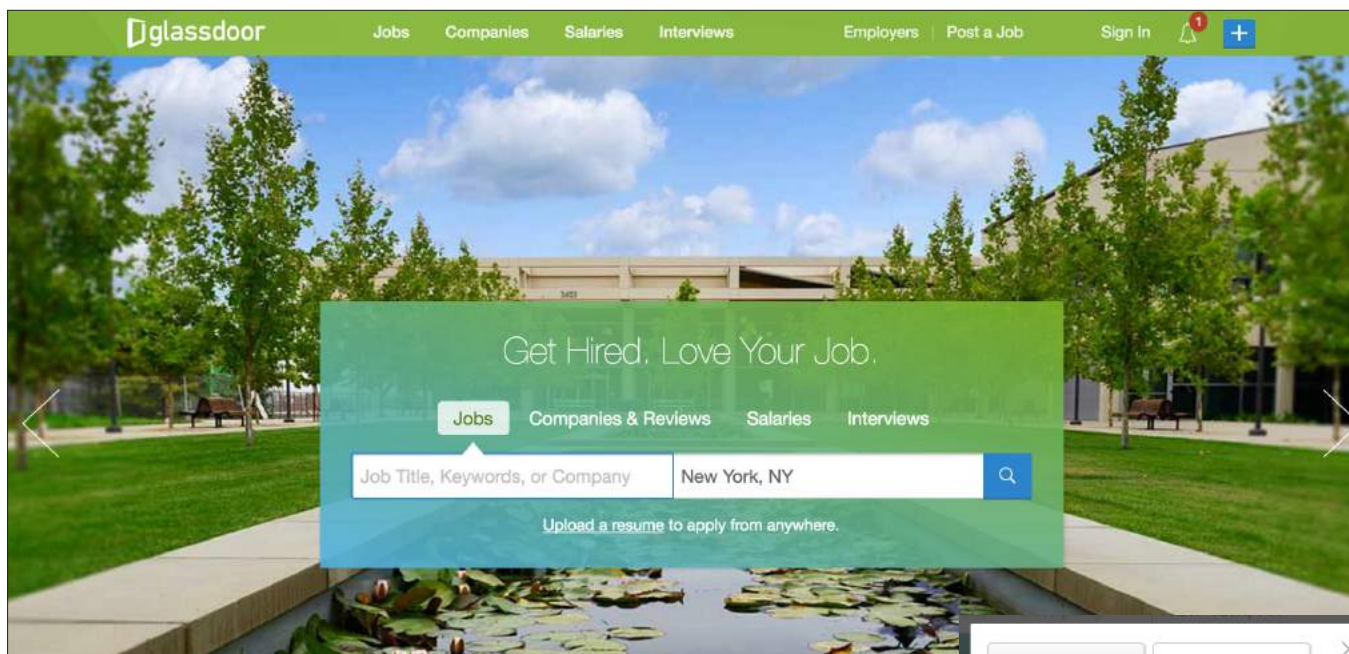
glassdoor Jobs Companies Salaries Interviews Employers | Post a Job Sign In 1 +

Get Hired. Love Your Job.

Jobs Companies & Reviews Salaries Interviews

Job Title, Keywords, or Company New York, NY

Upload a resume to apply from anywhere.